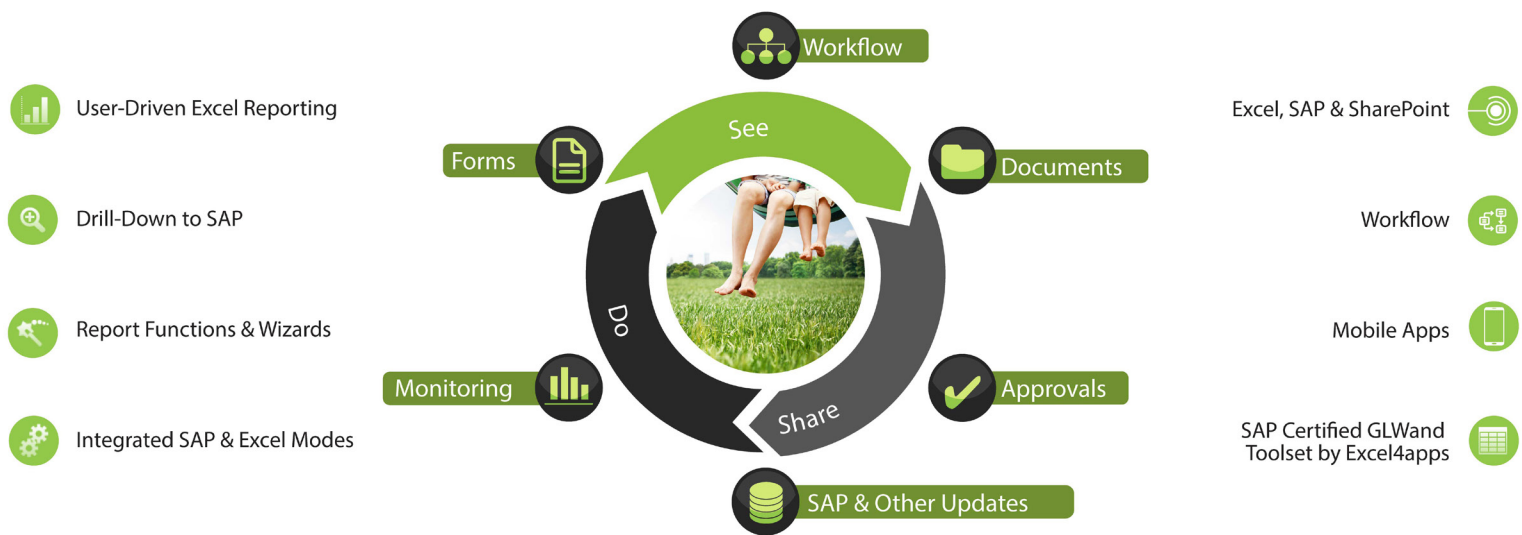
Workflow

User-Driven Excel Reporting

Drill-Down to SAP

Report Functions & Wizards

Integrated SAP & Excel Modes

Forms

See

Documents

Do

Share

Monitoring

Approvals

SAP & Other Updates

Excel, SAP & SharePoint

Workflow

Mobile Apps

SAP Certified GLWand Toolset by Excel4apps